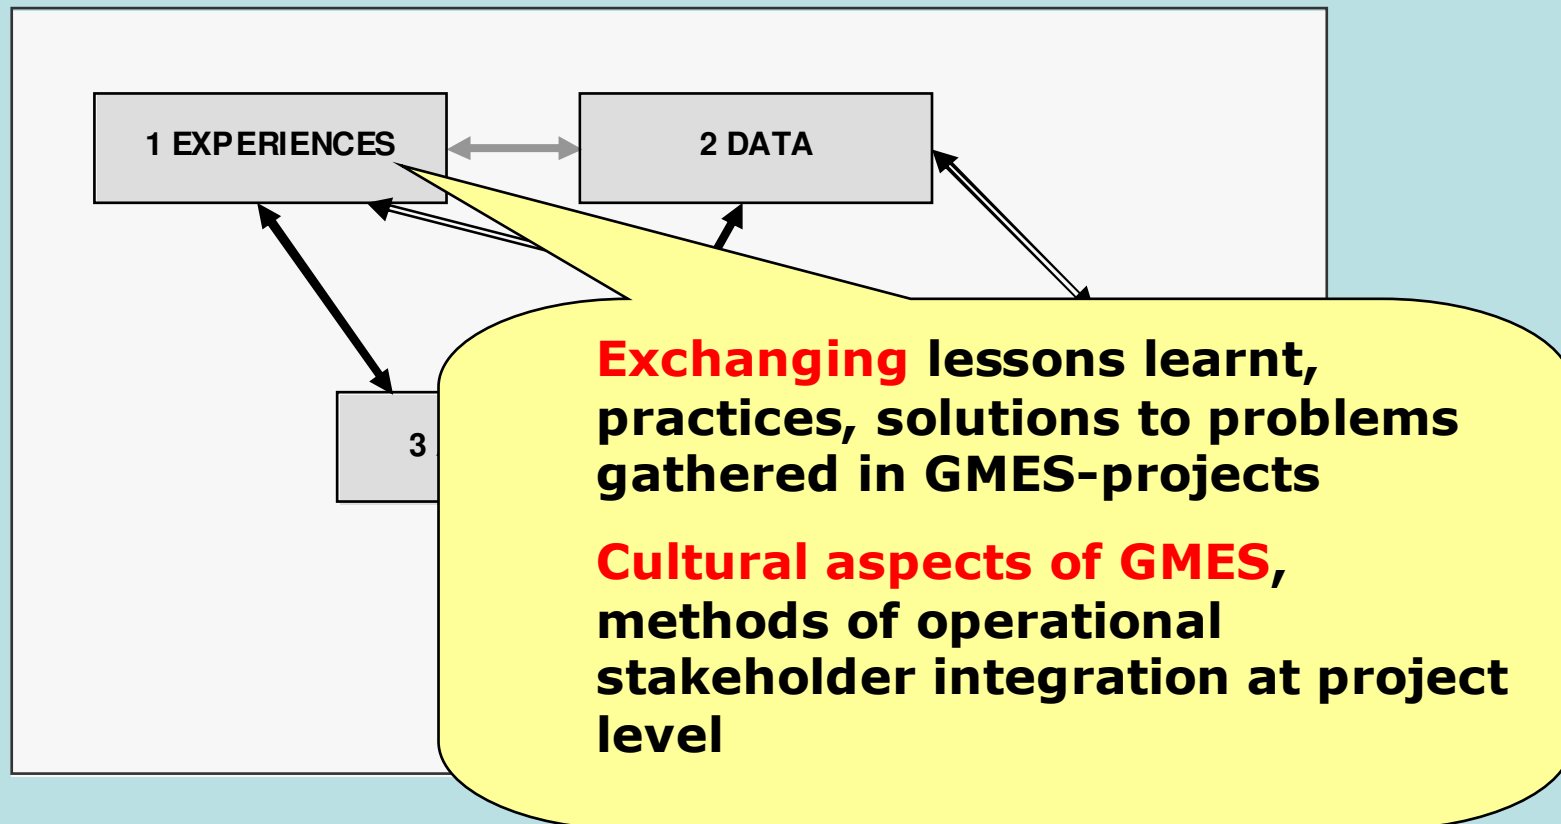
1 EXPERIENCES

2 DATA

3 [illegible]

Exchanging lessons learnt, practices, solutions to problems gathered in GMES-projects

Cultural aspects of GMES, methods of operational stakeholder integration at project level